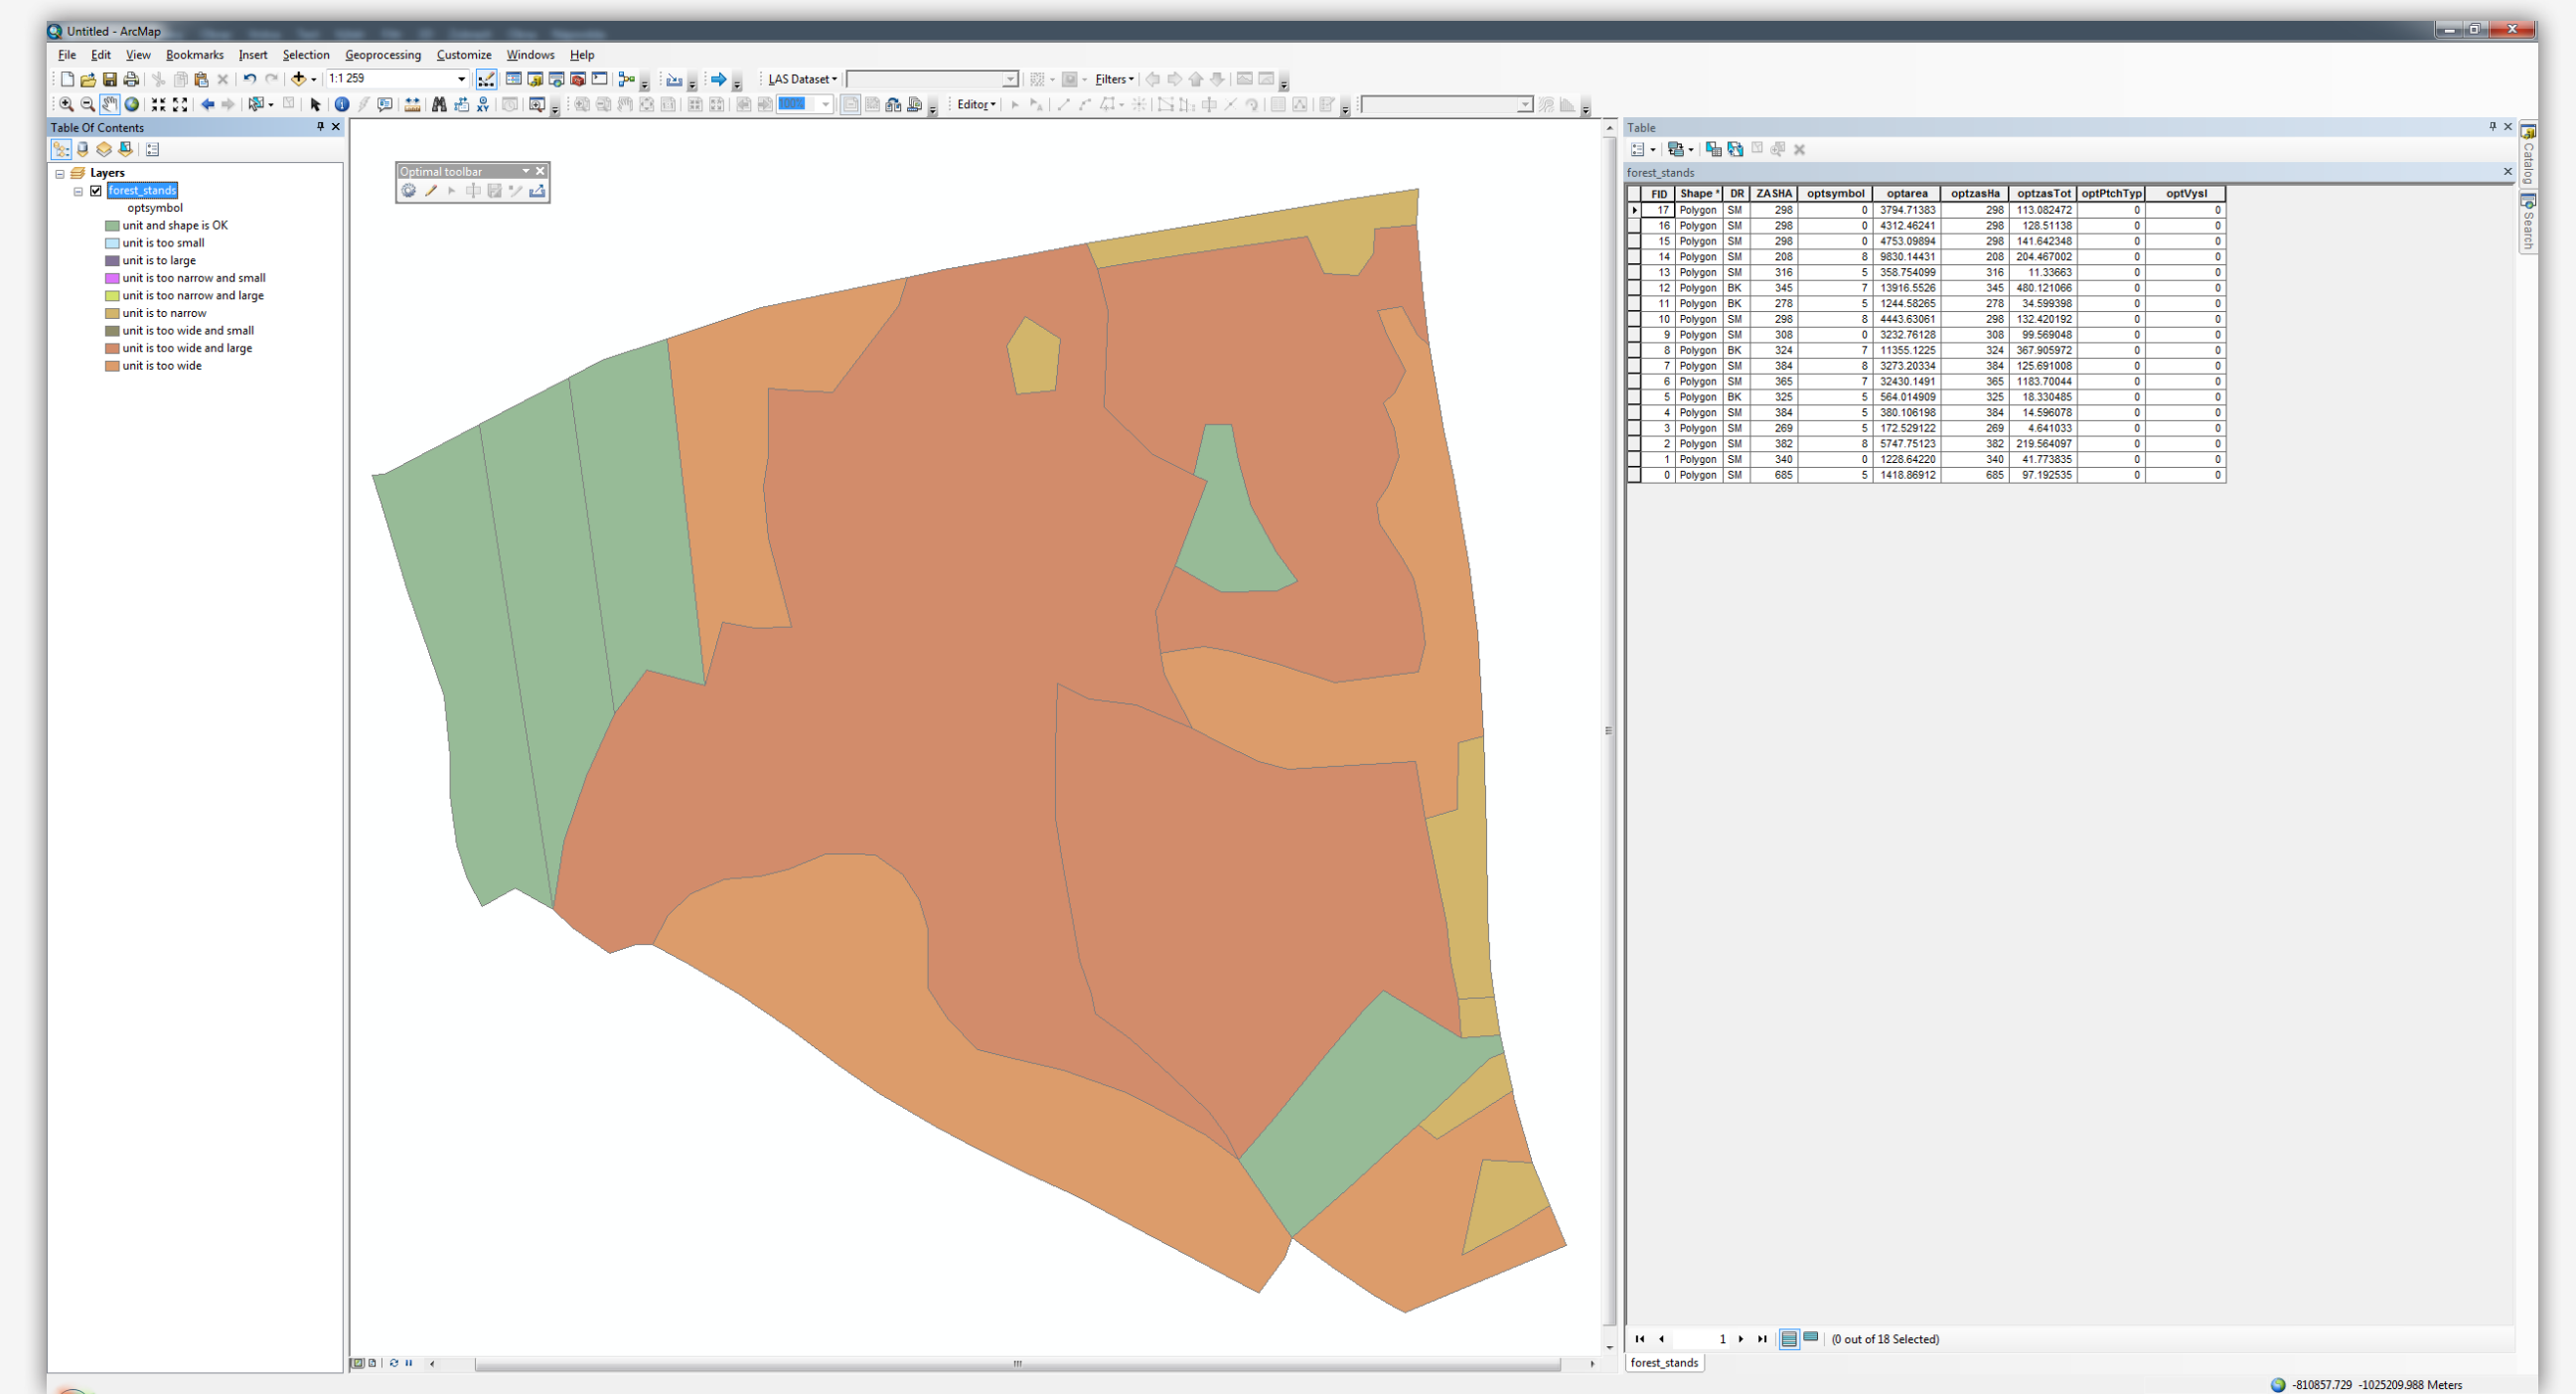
Untitled - ArcMap

File Edit View Bookmarks Insert Selection Geoprocessing Customize Windows Help

1:1 259

LAS Dataset

Filters

Editor

Table Of Contents

Layers

forest_stands

optsymbol

unit and shape is OK

unit is too small

unit is to large

unit is too narrow and small

unit is too narrow and large

unit is to narrow

unit is too wide and small

unit is too wide and large

unit is too wide

Optimal toolbar

Table

forest_stands

| FID | Shape * | DR | ZASHA | optsymbol | optarea | optzasHa | optzasTot | optPtchTyp | optVysl |
|---|---|---|---|---|---|---|---|---|---|
| 17 | Polygon | SM | 298 | 0 | 3794.71383 | 298 | 113.082472 | 0 | 0 |
| 16 | Polygon | SM | 298 | 0 | 4312.46241 | 298 | 128.51138 | 0 | 0 |
| 15 | Polygon | SM | 298 | 0 | 4753.09894 | 298 | 141.642348 | 0 | 0 |
| 14 | Polygon | SM | 208 | 8 | 9830.14431 | 208 | 204.467002 | 0 | 0 |
| 13 | Polygon | SM | 316 | 5 | 358.754099 | 316 | 11.33663 | 0 | 0 |
| 12 | Polygon | BK | 345 | 7 | 13916.5526 | 345 | 480.121066 | 0 | 0 |
| 11 | Polygon | BK | 278 | 5 | 1244.58265 | 278 | 34.599398 | 0 | 0 |
| 10 | Polygon | SM | 298 | 8 | 4443.63061 | 298 | 132.420192 | 0 | 0 |
| 9 | Polygon | SM | 308 | 0 | 3232.76128 | 308 | 99.569048 | 0 | 0 |
| 8 | Polygon | BK | 324 | 7 | 11355.1225 | 324 | 367.905972 | 0 | 0 |
| 7 | Polygon | SM | 384 | 8 | 3273.20334 | 384 | 125.691008 | 0 | 0 |
| 6 | Polygon | SM | 365 | 7 | 32430.1491 | 365 | 1183.70044 | 0 | 0 |
| 5 | Polygon | BK | 325 | 5 | 564.014909 | 325 | 18.330485 | 0 | 0 |
| 4 | Polygon | SM | 384 | 5 | 380.106198 | 384 | 14.596078 | 0 | 0 |
| 3 | Polygon | SM | 269 | 5 | 172.529122 | 269 | 4.641033 | 0 | 0 |
| 2 | Polygon | SM | 382 | 8 | 5747.75123 | 382 | 219.564097 | 0 | 0 |
| 1 | Polygon | SM | 340 | 0 | 1228.64220 | 340 | 41.773835 | 0 | 0 |
| 0 | Polygon | SM | 685 | 5 | 1418.86912 | 685 | 97.192535 | 0 | 0 |

1 (0 out of 18 Selected)

forest_stands

Catalog Search

-810857.729 -1025209.988 Meters